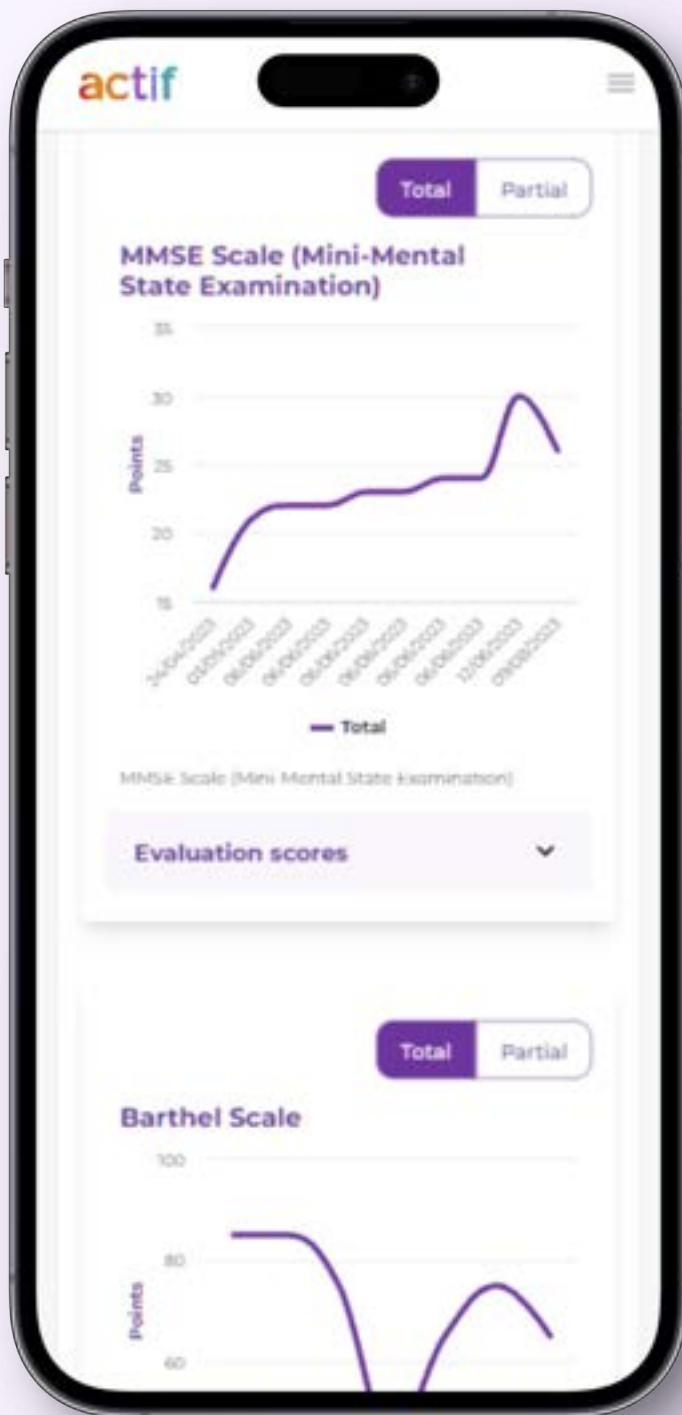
actif

Total Partial

MMSE Scale (Mini-Mental State Examination)

35
30
25
20
15

Points

24/04/2023 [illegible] 06/06/2023 06/06/2023 06/06/2023 06/06/2023 06/06/2023 06/06/2023 12/06/2023 09/08/2023

— Total

MMSE Scale (Mini Mental State Examination)

Evaluation scores

Total Partial

Barthel Scale

100
80
60

Points